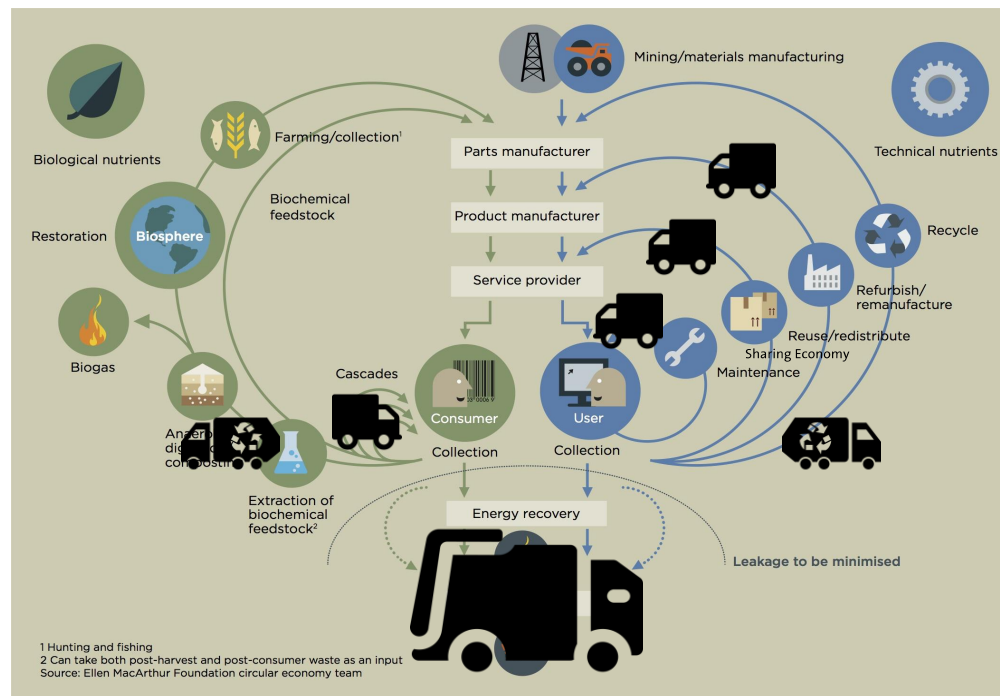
Mining/materials manufacturing

Biological nutrients

Technical nutrients

Farming/collection$^1$

Parts manufacturer

Biochemical feedstock

Product manufacturer

Recycle

Restoration

Biosphere

Service provider

Refurbish/ remanufacture

Reuse/redistribute

Sharing Economy

Biogas

Maintenance

Cascades

Consumer

User

Anaer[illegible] dig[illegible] co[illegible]

Collection

Collection

Extraction of biochemical feedstock$^2$

Energy recovery

Leakage to be minimised

1 Hunting and fishing
2 Can take both post-harvest and post-consumer waste as an input
Source: Ellen MacArthur Foundation circular economy team